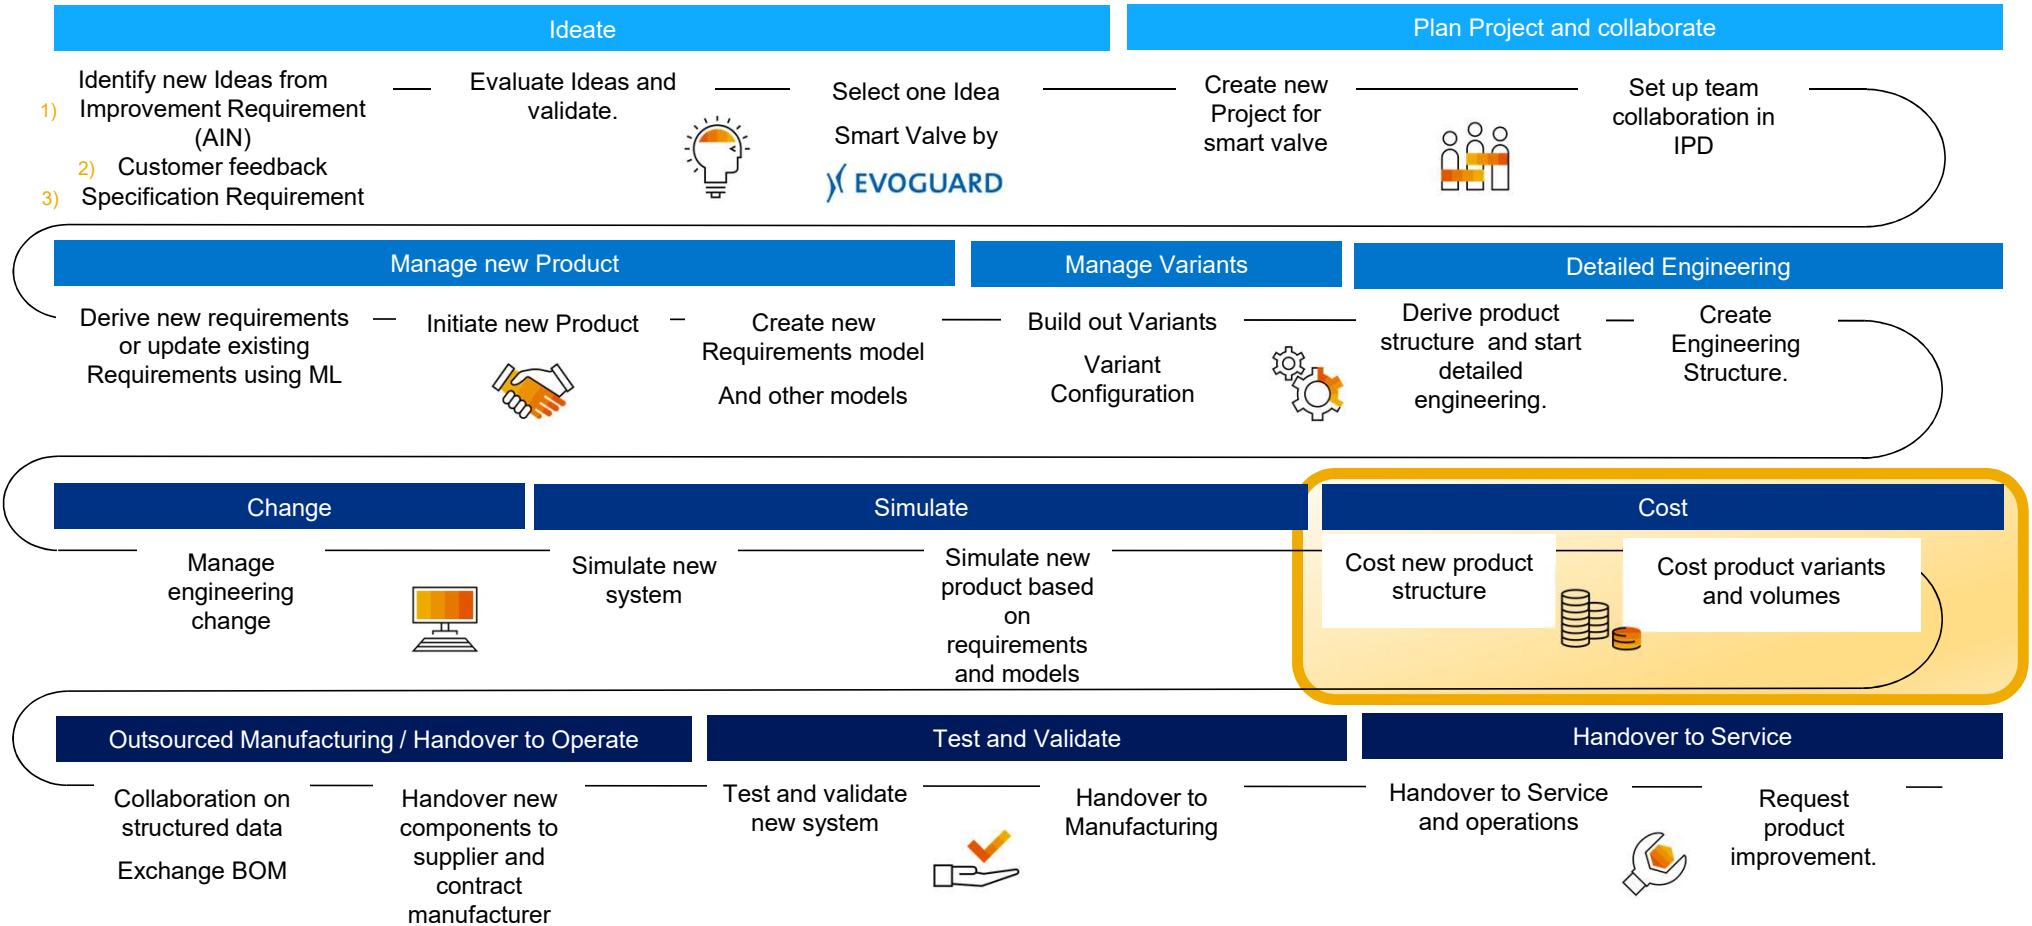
Ideate

Plan Project and collaborate

1) Identify new Ideas from Improvement Requirement (AIN)
2) Customer feedback
3) Specification Requirement

Evaluate Ideas and validate.

Select one Idea

Smart Valve by

EVOGUARD

Create new Project for smart valve

Set up team collaboration in IPD

Manage new Product

Manage Variants

Detailed Engineering

Derive new requirements or update existing Requirements using ML

Initiate new Product

Create new Requirements model

And other models

Build out Variants

Variant Configuration

Derive product structure and start detailed engineering.

Create Engineering Structure.

Change

Simulate

Cost

Manage engineering change

Simulate new system

Simulate new product based on requirements and models

Cost new product structure

Cost product variants and volumes

Outsourced Manufacturing / Handover to Operate

Test and Validate

Handover to Service

Collaboration on structured data

Exchange BOM

Handover new components to supplier and contract manufacturer

Test and validate new system

Handover to Manufacturing

Handover to Service and operations

Request product improvement.